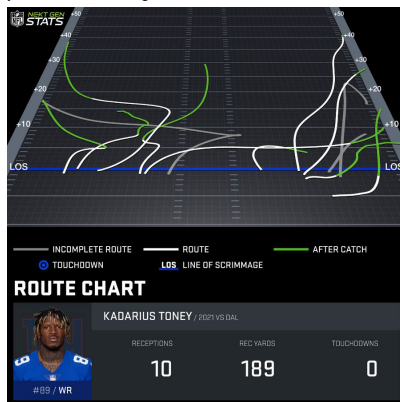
NEXT GEN STATS

+50 +40 +30 +20 +10 LOS

+50 +40 +30 +20 +10 LOS

INCOMPLETE ROUTE
ROUTE
AFTER CATCH
TOUCHDOWN
LOS LINE OF SCRIMMAGE

ROUTE CHART

KADARIUS TONEY / 2021 VS DAL

#89 / WR

| RECEPTIONS | REC YARDS | TOUCHDOWNS |
|---|---|---|
| 10 | 189 | 0 |